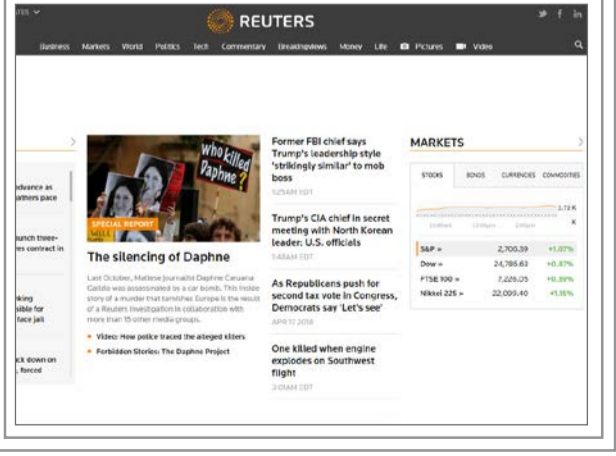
ITES

REUTERS

Business Markets World Politics Tech Commentary Breakingviews Money Life Pictures Video

dvance as athers pace

unch three- es contract in

king sible for face jail

ck down on , forced

Who killed Daphne?

SPECIAL REPORT

The silencing of Daphne

Last October, Maltese journalist Daphne Caruana Galizia was assassinated by a car bomb. This inside story of a murder that tarnishes Europe is the result of a Reuters investigation in collaboration with more than 15 other media groups.

Video: How police traced the alleged killers

Forbidden Stories: The Daphne Project

Former FBI chief says Trump's leadership style 'strikingly similar' to mob boss

5:25AM EDT

Trump's CIA chief in secret meeting with North Korean leader: U.S. officials

1:48AM EDT

As Republicans push for second tax vote in Congress, Democrats say 'Let's see'

APR 17 2018

One killed when engine explodes on Southwest flight

3:01AM EDT

MARKETS

STOCKS BONDS CURRENCIES COMMODITIES

| S&P » | 2,700.39 | +1.07% |
|---|---|---|
| Dow » | 24,786.63 | +0.87% |
| FTSE 100 » | 7,226.05 | +0.89% |
| Nikkei 225 » | 22,099.40 | +1.16% |